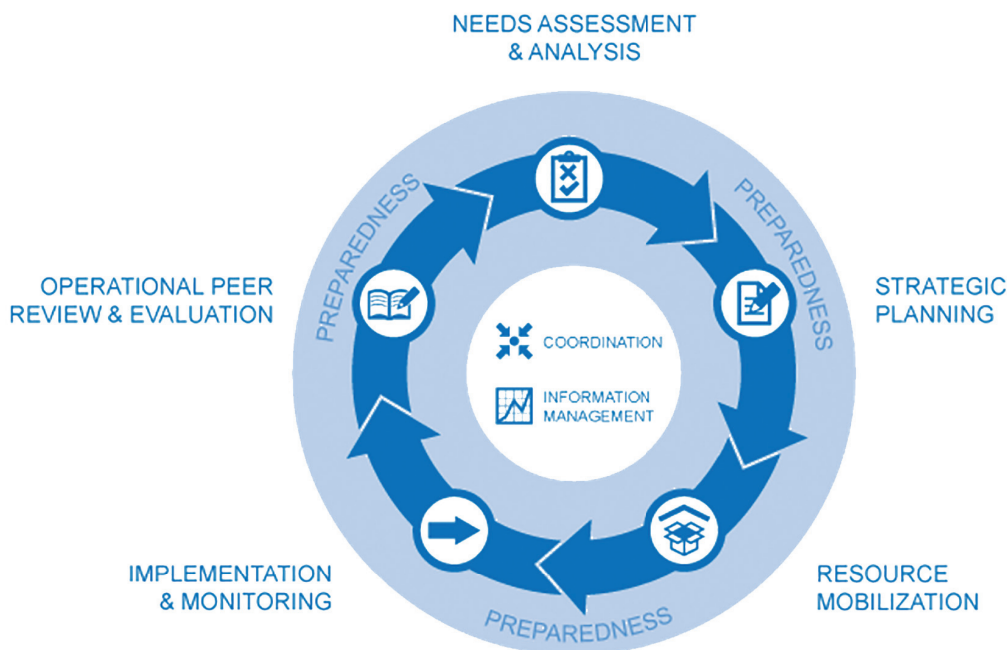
NEEDS ASSESSMENT & ANALYSIS

PREPAREDNESS

STRATEGIC PLANNING

PREPAREDNESS

RESOURCE MOBILIZATION

PREPAREDNESS

IMPLEMENTATION & MONITORING

OPERATIONAL PEER REVIEW & EVALUATION

COORDINATION

INFORMATION MANAGEMENT